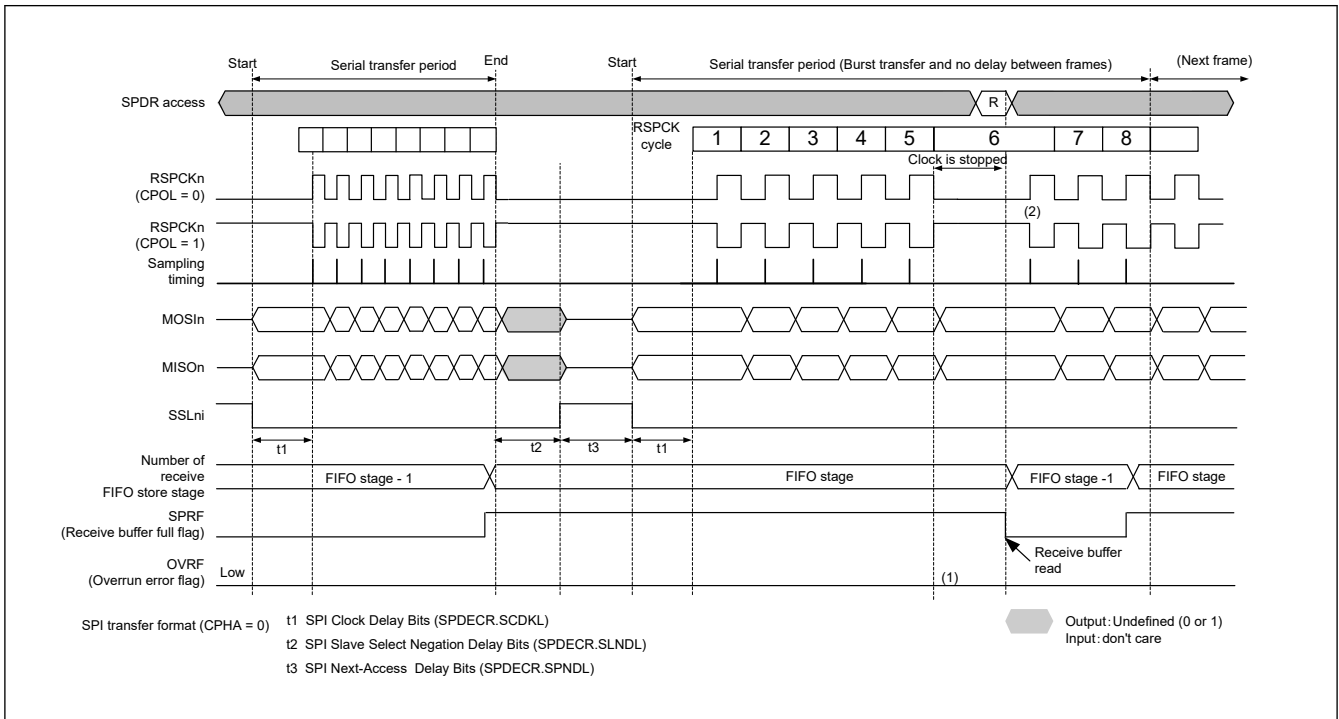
Start
Serial transfer period
End
Start
Serial transfer period (Burst transfer and no delay between frames)
(Next frame)

SPDR access
R

RSPCK cycle
1
2
3
4
5
6
7
8
Clock is stopped

RSPCKn (CPOL = 0)
RSPCKn (CPOL = 1)
(2)
Sampling timing
MOSIn
MISOn
SSLni
t1
t2
t3
t1
Number of receive FIFO store stage
FIFO stage - 1
FIFO stage
FIFO stage -1
FIFO stage
SPRF (Receive buffer full flag)
OVRF (Overrun error flag)
Low
Receive buffer read
(1)

SPI transfer format (CPHA = 0)
t1 SPI Clock Delay Bits (SPDECR.SCDKL)
t2 SPI Slave Select Negation Delay Bits (SPDECR.SLNDL)
t3 SPI Next-Access Delay Bits (SPDECR.SPNDL)

Output: Undefined (0 or 1)
Input: don't care